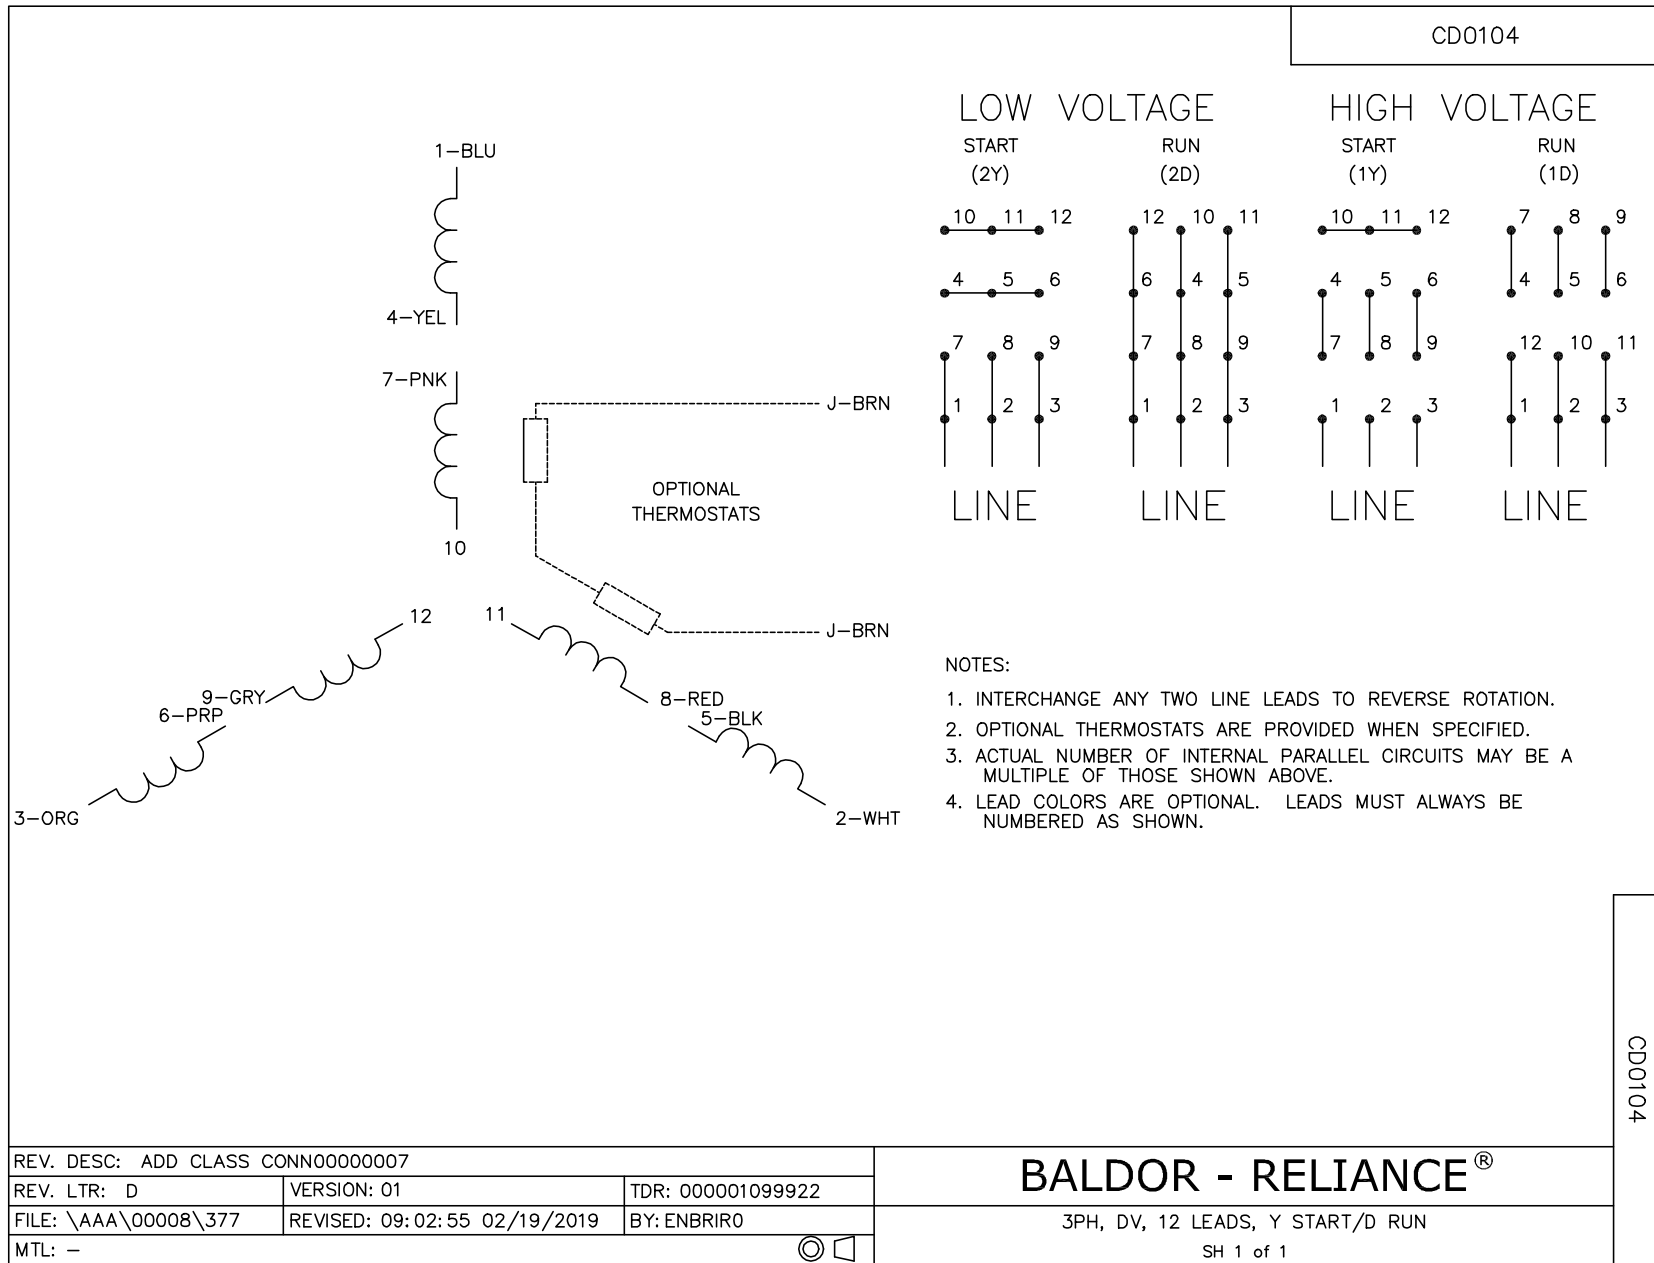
CD0104

1–BLU

4–YEL

7–PNK

10

12

11

9–GRY
6–PRP

3–ORG

8–RED
5–BLK

2–WHT

J–BRN

J–BRN

OPTIONAL THERMOSTATS

LOW VOLTAGE

START
(2Y)

10 11 12
4 5 6
7 8 9
1 2 3

LINE

RUN
(2D)

12 10 11
6 4 5
7 8 9
1 2 3

LINE

HIGH VOLTAGE

START
(1Y)

10 11 12
4 5 6
7 8 9
1 2 3

LINE

RUN
(1D)

7 8 9
4 5 6
12 10 11
1 2 3

LINE

NOTES:

1. INTERCHANGE ANY TWO LINE LEADS TO REVERSE ROTATION.
2. OPTIONAL THERMOSTATS ARE PROVIDED WHEN SPECIFIED.
3. ACTUAL NUMBER OF INTERNAL PARALLEL CIRCUITS MAY BE A MULTIPLE OF THOSE SHOWN ABOVE.
4. LEAD COLORS ARE OPTIONAL. LEADS MUST ALWAYS BE NUMBERED AS SHOWN.

CD0104

| REV. DESC: ADD CLASS CONN00000007 | | |
|---|---|---|
| REV. LTR: D | VERSION: 01 | TDR: 000001099922 |
| FILE: \AAA\00008\377 | REVISED: 09:02:55 02/19/2019 | BY: ENBRIR0 |
| MTL: – | | |

BALDOR - RELIANCE®

3PH, DV, 12 LEADS, Y START/D RUN

SH 1 of 1